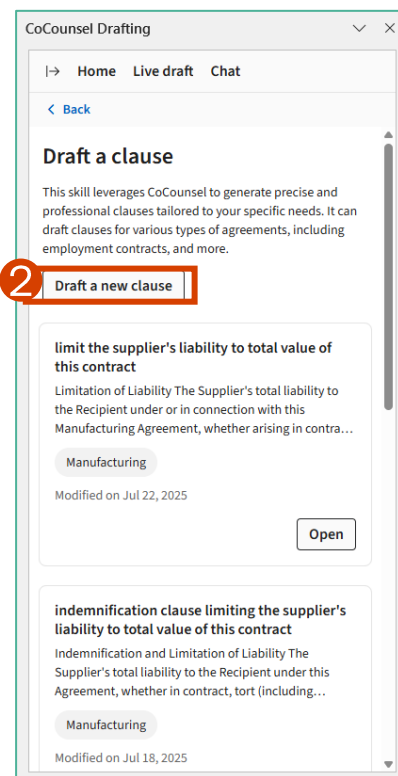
CoCounsel Drafting

|→ Home Live draft Chat

< Back

Draft a clause

This skill leverages CoCounsel to generate precise and professional clauses tailored to your specific needs. It can draft clauses for various types of agreements, including employment contracts, and more.

2

Draft a new clause

limit the supplier's liability to total value of this contract

Limitation of Liability The Supplier's total liability to the Recipient under or in connection with this Manufacturing Agreement, whether arising in contra...

Manufacturing

Modified on Jul 22, 2025

Open

indemnification clause limiting the supplier's liability to total value of this contract

Indemnification and Limitation of Liability The Supplier's total liability to the Recipient under this Agreement, whether in contract, tort (including...

Manufacturing

Modified on Jul 18, 2025